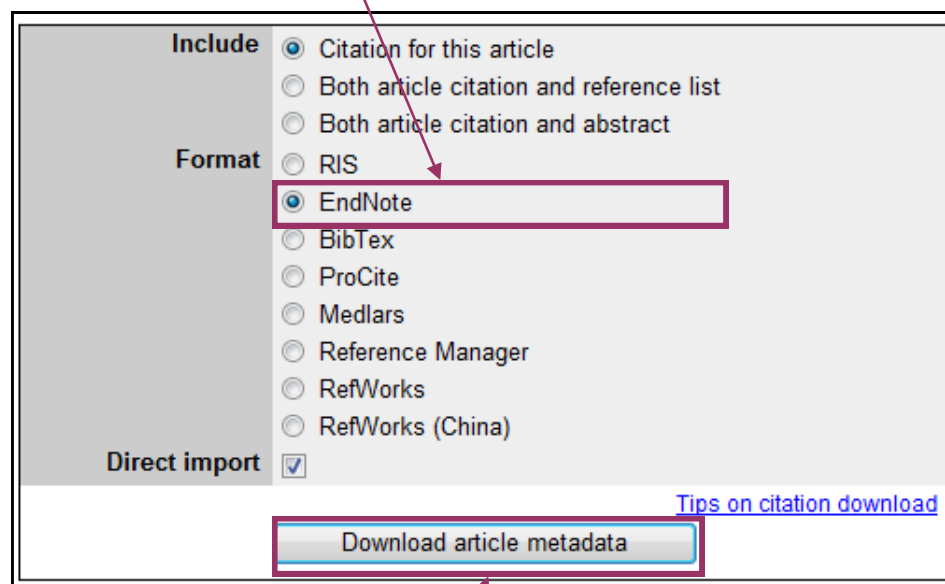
Include Citation for this article
Both article citation and reference list
Both article citation and abstract

Format RIS
EndNote
BibTex
ProCite
Medlars
Reference Manager
RefWorks
RefWorks (China)

Direct import

Tips on citation download

Download article metadata